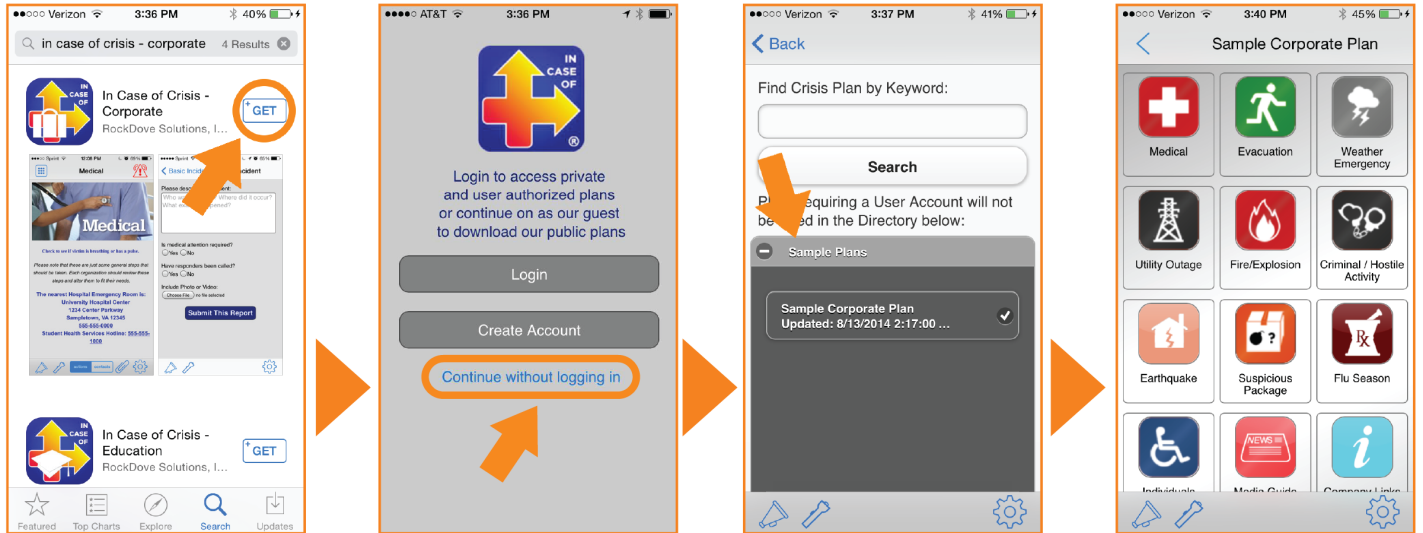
●●○○○ Verizon 3:36 PM 40%

in case of crisis - corporate 4 Results

IN CASE OF

In Case of Crisis - Corporate

RockDove Solutions, I...

GET

Medical

Medical

Basic Incident

Please describe incident:

Who was involved? Where did it occur? What was damaged?

Is medical attention required?

Yes No

Have responders been called?

Yes No

Include Photo or Video:

Choose File no file selected

Submit This Report

The nearest Hospital Emergency Room is: University Hospital Center 1224 Center Parkway Sampletown, VA 12345 555-555-0000

Student Health Services Hotline: 555-555-1800

In Case of Crisis - Education

RockDove Solutions, I...

GET

Featured Top Charts Explore Search Updates

●●●●○ AT&T 3:36 PM

IN CASE OF

Login to access private and user authorized plans or continue on as our guest to download our public plans

Login

Create Account

Continue without logging in

●●○○○ Verizon 3:37 PM 41%

Back

Find Crisis Plan by Keyword:

Search

P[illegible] requiring a User Account will not be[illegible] in the Directory below:

Sample Plans

Sample Corporate Plan
Updated: 8/13/2014 2:17:00 ...

●●○○○ Verizon 3:40 PM 45%

Sample Corporate Plan

Medical

Evacuation

Weather Emergency

Utility Outage

Fire/Explosion

Criminal / Hostile Activity

Earthquake

Suspicious Package

Flu Season

NEWS

Individuals

Media Guide

Company Links